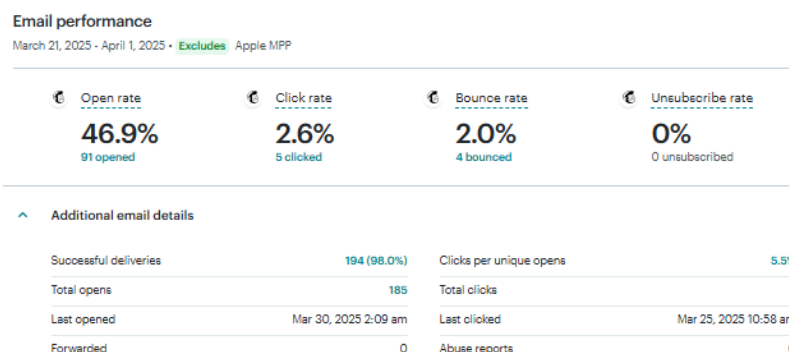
Email performance

March 21, 2025 - April 1, 2025 • Excludes Apple MPP

Open rate
46.9%
91 opened

Click rate
2.6%
5 clicked

Bounce rate
2.0%
4 bounced

Unsubscribe rate
0%
0 unsubscribed

Additional email details

| | | | |
|---|---|---|---|
| Successful deliveries | 194 (98.0%) | Clicks per unique opens | 5.5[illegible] |
| Total opens | 185 | Total clicks | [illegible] |
| Last opened | Mar 30, 2025 2:09 am | Last clicked | Mar 25, 2025 10:58 a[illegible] |
| Forwarded | 0 | Abuse reports | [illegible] |